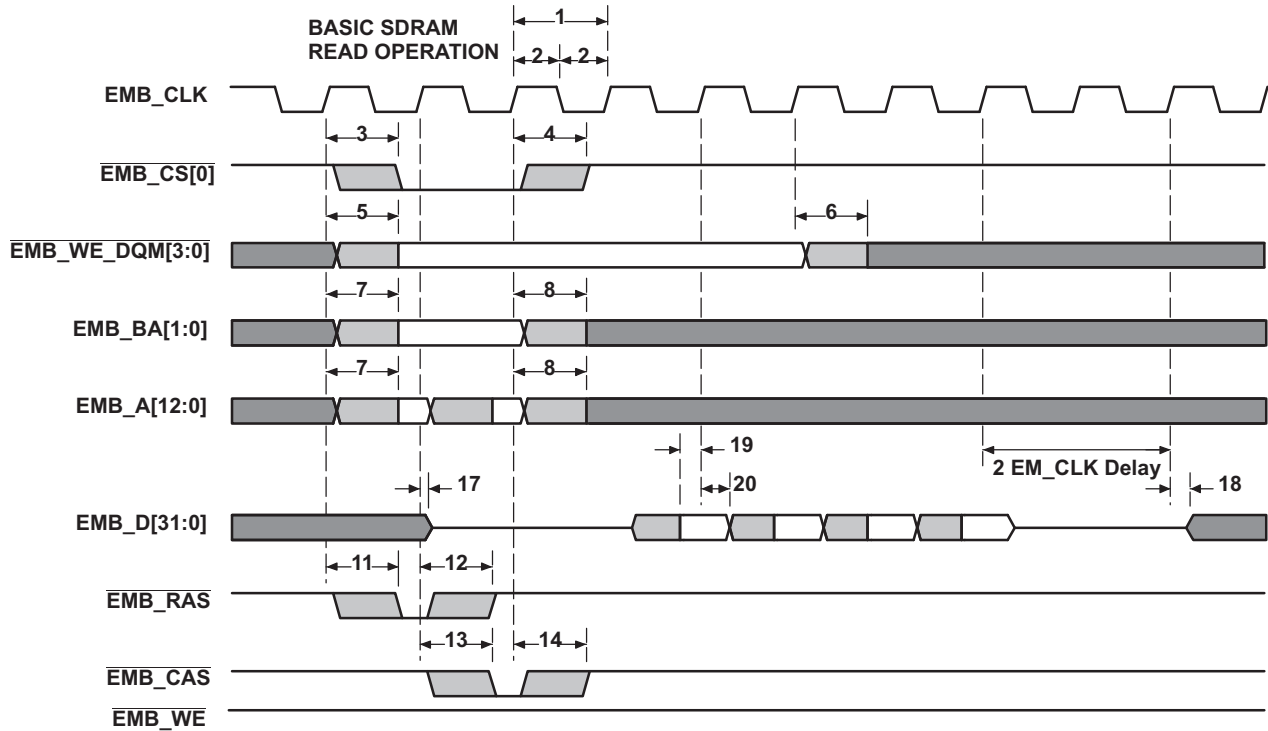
BASIC SDRAM READ OPERATION

1

2 2

EMB_CLK

3

4

$\overline{\text{EMB\_CS[0]}}$

5

6

$\overline{\text{EMB\_WE\_DQM[3:0]}}$

7

8

EMB_BA[1:0]

7

8

EMB_A[12:0]

19

2 EM_CLK Delay

17

20

18

EMB_D[31:0]

11

12

$\overline{\text{EMB\_RAS}}$

13

14

$\overline{\text{EMB\_CAS}}$

$\overline{\text{EMB\_WE}}$